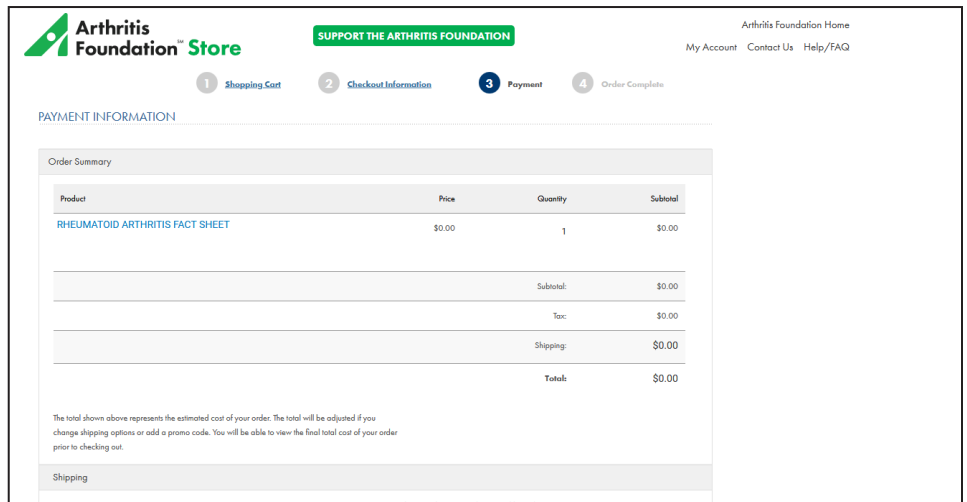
Arthritis Foundation℠ Store

SUPPORT THE ARTHRITIS FOUNDATION

Arthritis Foundation Home

My Account Contact Us Help/FAQ

1 Shopping Cart 2 Checkout Information 3 Payment 4 Order Complete

PAYMENT INFORMATION

Order Summary

| Product | Price | Quantity | Subtotal |
|---|---|---|---|
| RHEUMATOID ARTHRITIS FACT SHEET | $0.00 | 1 | $0.00 |
| | | Subtotal: | $0.00 |
| | | Tax: | $0.00 |
| | | Shipping: | $0.00 |
| | | Total: | $0.00 |

The total shown above represents the estimated cost of your order. The total will be adjusted if you change shipping options or add a promo code. You will be able to view the final total cost of your order prior to checking out.

Shipping